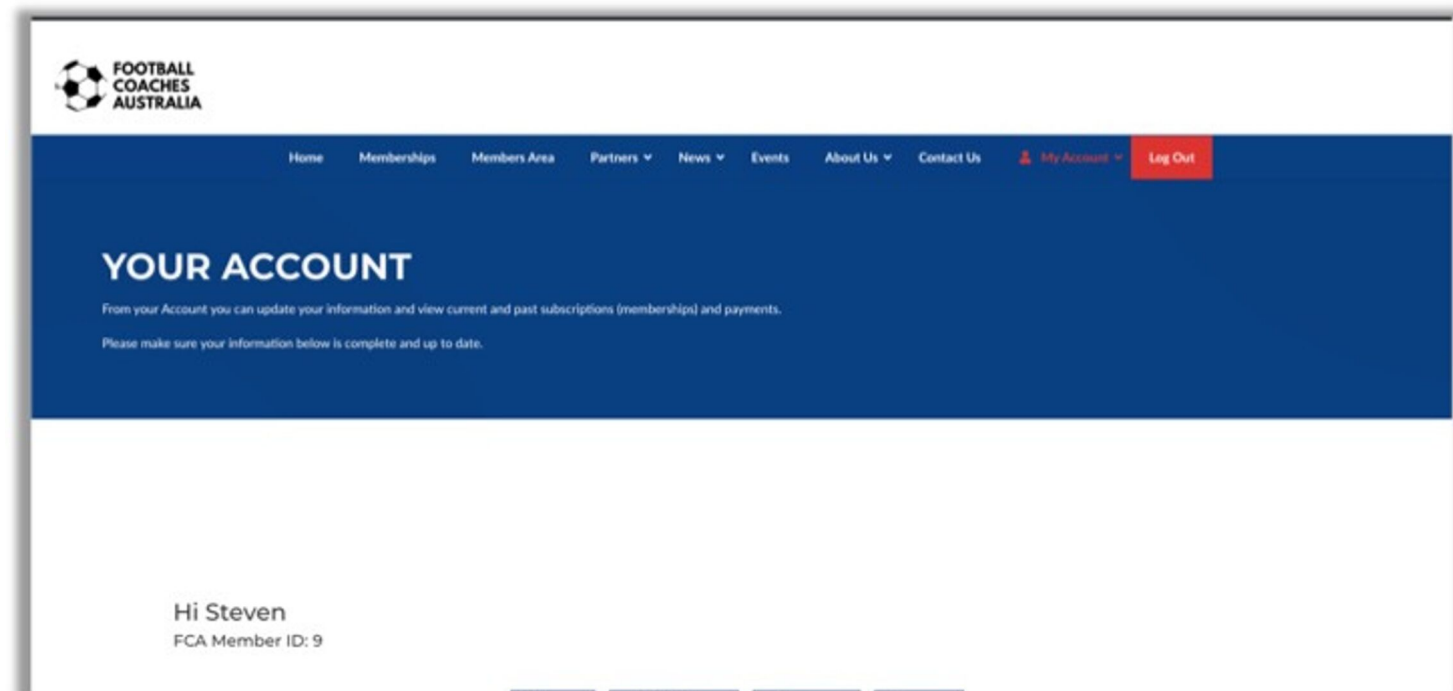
FOOTBALL COACHES AUSTRALIA

Home Memberships Members Area Partners News Events About Us Contact Us My Account Log Out

YOUR ACCOUNT

From your Account you can update your information and view current and past subscriptions (memberships) and payments.

Please make sure your information below is complete and up to date.

Hi Steven
FCA Member ID: 9